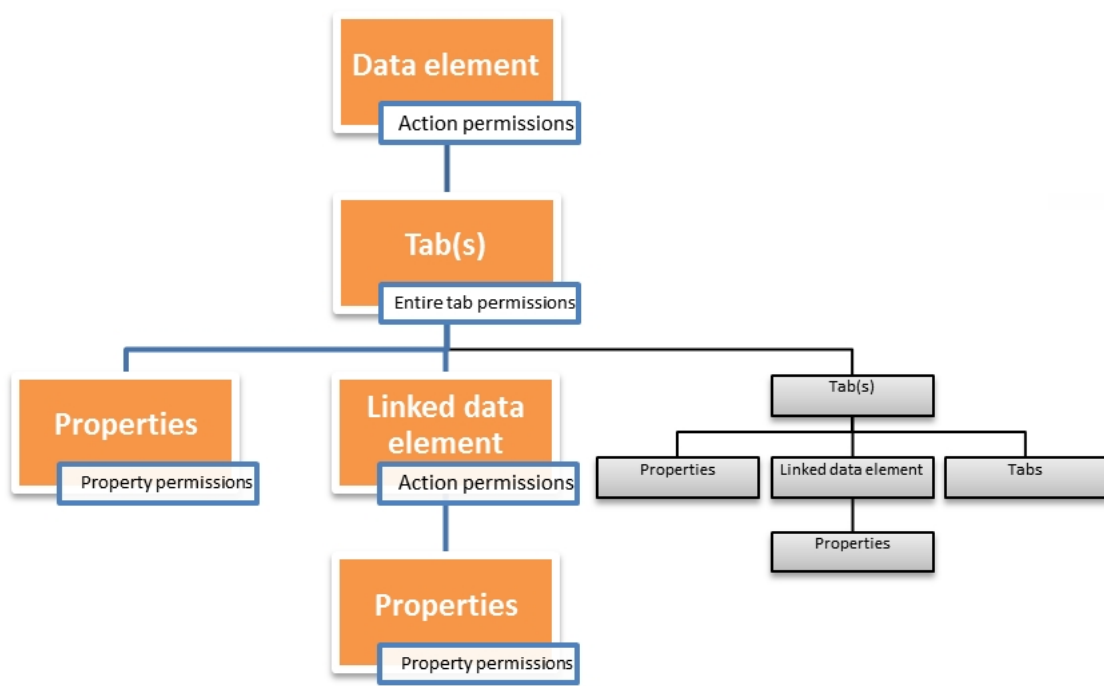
Data element
Action permissions

Tab(s)
Entire tab permissions

Properties
Property permissions

Linked data element
Action permissions

Properties
Property permissions

Tab(s)

Properties

Linked data element

Tabs

Properties